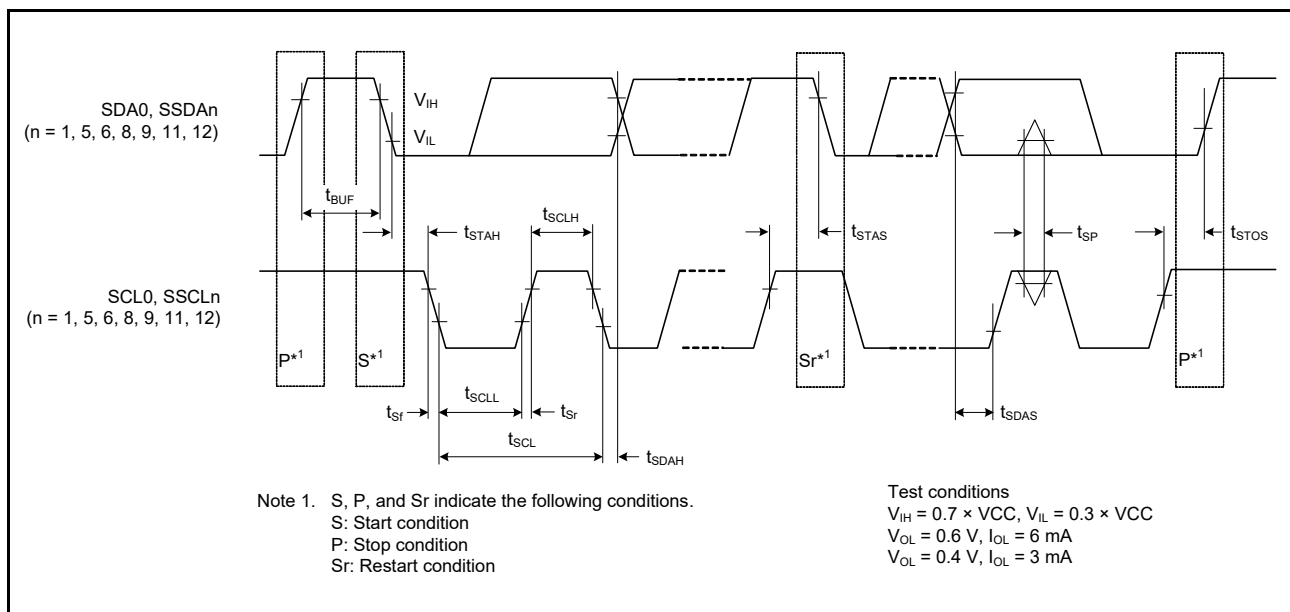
SDA0, SSDAn
(n = 1, 5, 6, 8, 9, 11, 12)

$V_{IH}$

$V_{IL}$

$t_{BUF}$

$t_{SCLH}$

$t_{STAH}$

$t_{STAS}$

$t_{SP}$

$t_{STOS}$

SCL0, SSCLn
(n = 1, 5, 6, 8, 9, 11, 12)

P*$^1$

S*$^1$

Sr*$^1$

P*$^1$

$t_{Sf}$

$t_{SCLL}$

$t_{Sr}$

$t_{SCL}$

$t_{SDAH}$

$t_{SDAS}$

Note 1. S, P, and Sr indicate the following conditions.
S: Start condition
P: Stop condition
Sr: Restart condition

Test conditions
$V_{IH}$ = 0.7 × VCC, $V_{IL}$ = 0.3 × VCC
$V_{OL}$ = 0.6 V, $I_{OL}$ = 6 mA
$V_{OL}$ = 0.4 V, $I_{OL}$ = 3 mA